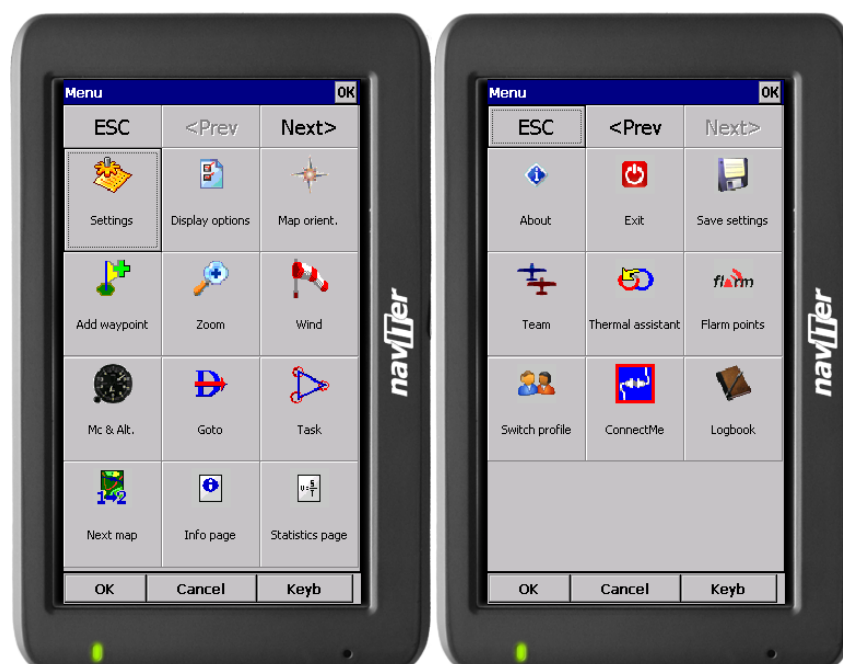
Menu OK

| ESC | <Prev | Next> |
|---|---|---|
| Settings | Display options | Map orient. |
| Add waypoint | Zoom | Wind |
| Mc & Alt. | Goto | Task |
| Next map | Info page | Statistics page |

OK Cancel Keyb

naviter

Menu OK

| ESC | <Prev | Next> |
|---|---|---|
| About | Exit | Save settings |
| Team | Thermal assistant | Flarm points |
| Switch profile | ConnectMe | Logbook |

OK Cancel Keyb

naviter